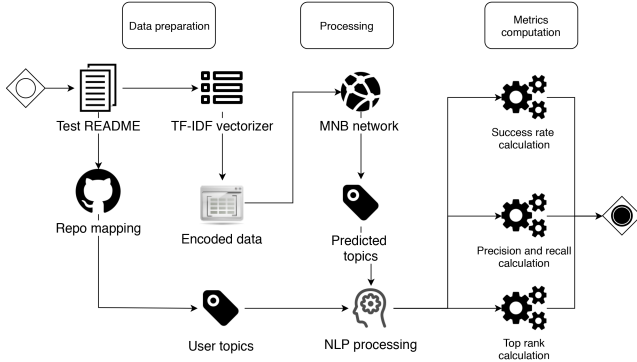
Data preparation

Processing

Metrics computation

Test README

TF-IDF vectorizer

MNB network

Success rate calculation

Repo mapping

Encoded data

Predicted topics

Precision and recall calculation

User topics

NLP processing

Top rank calculation